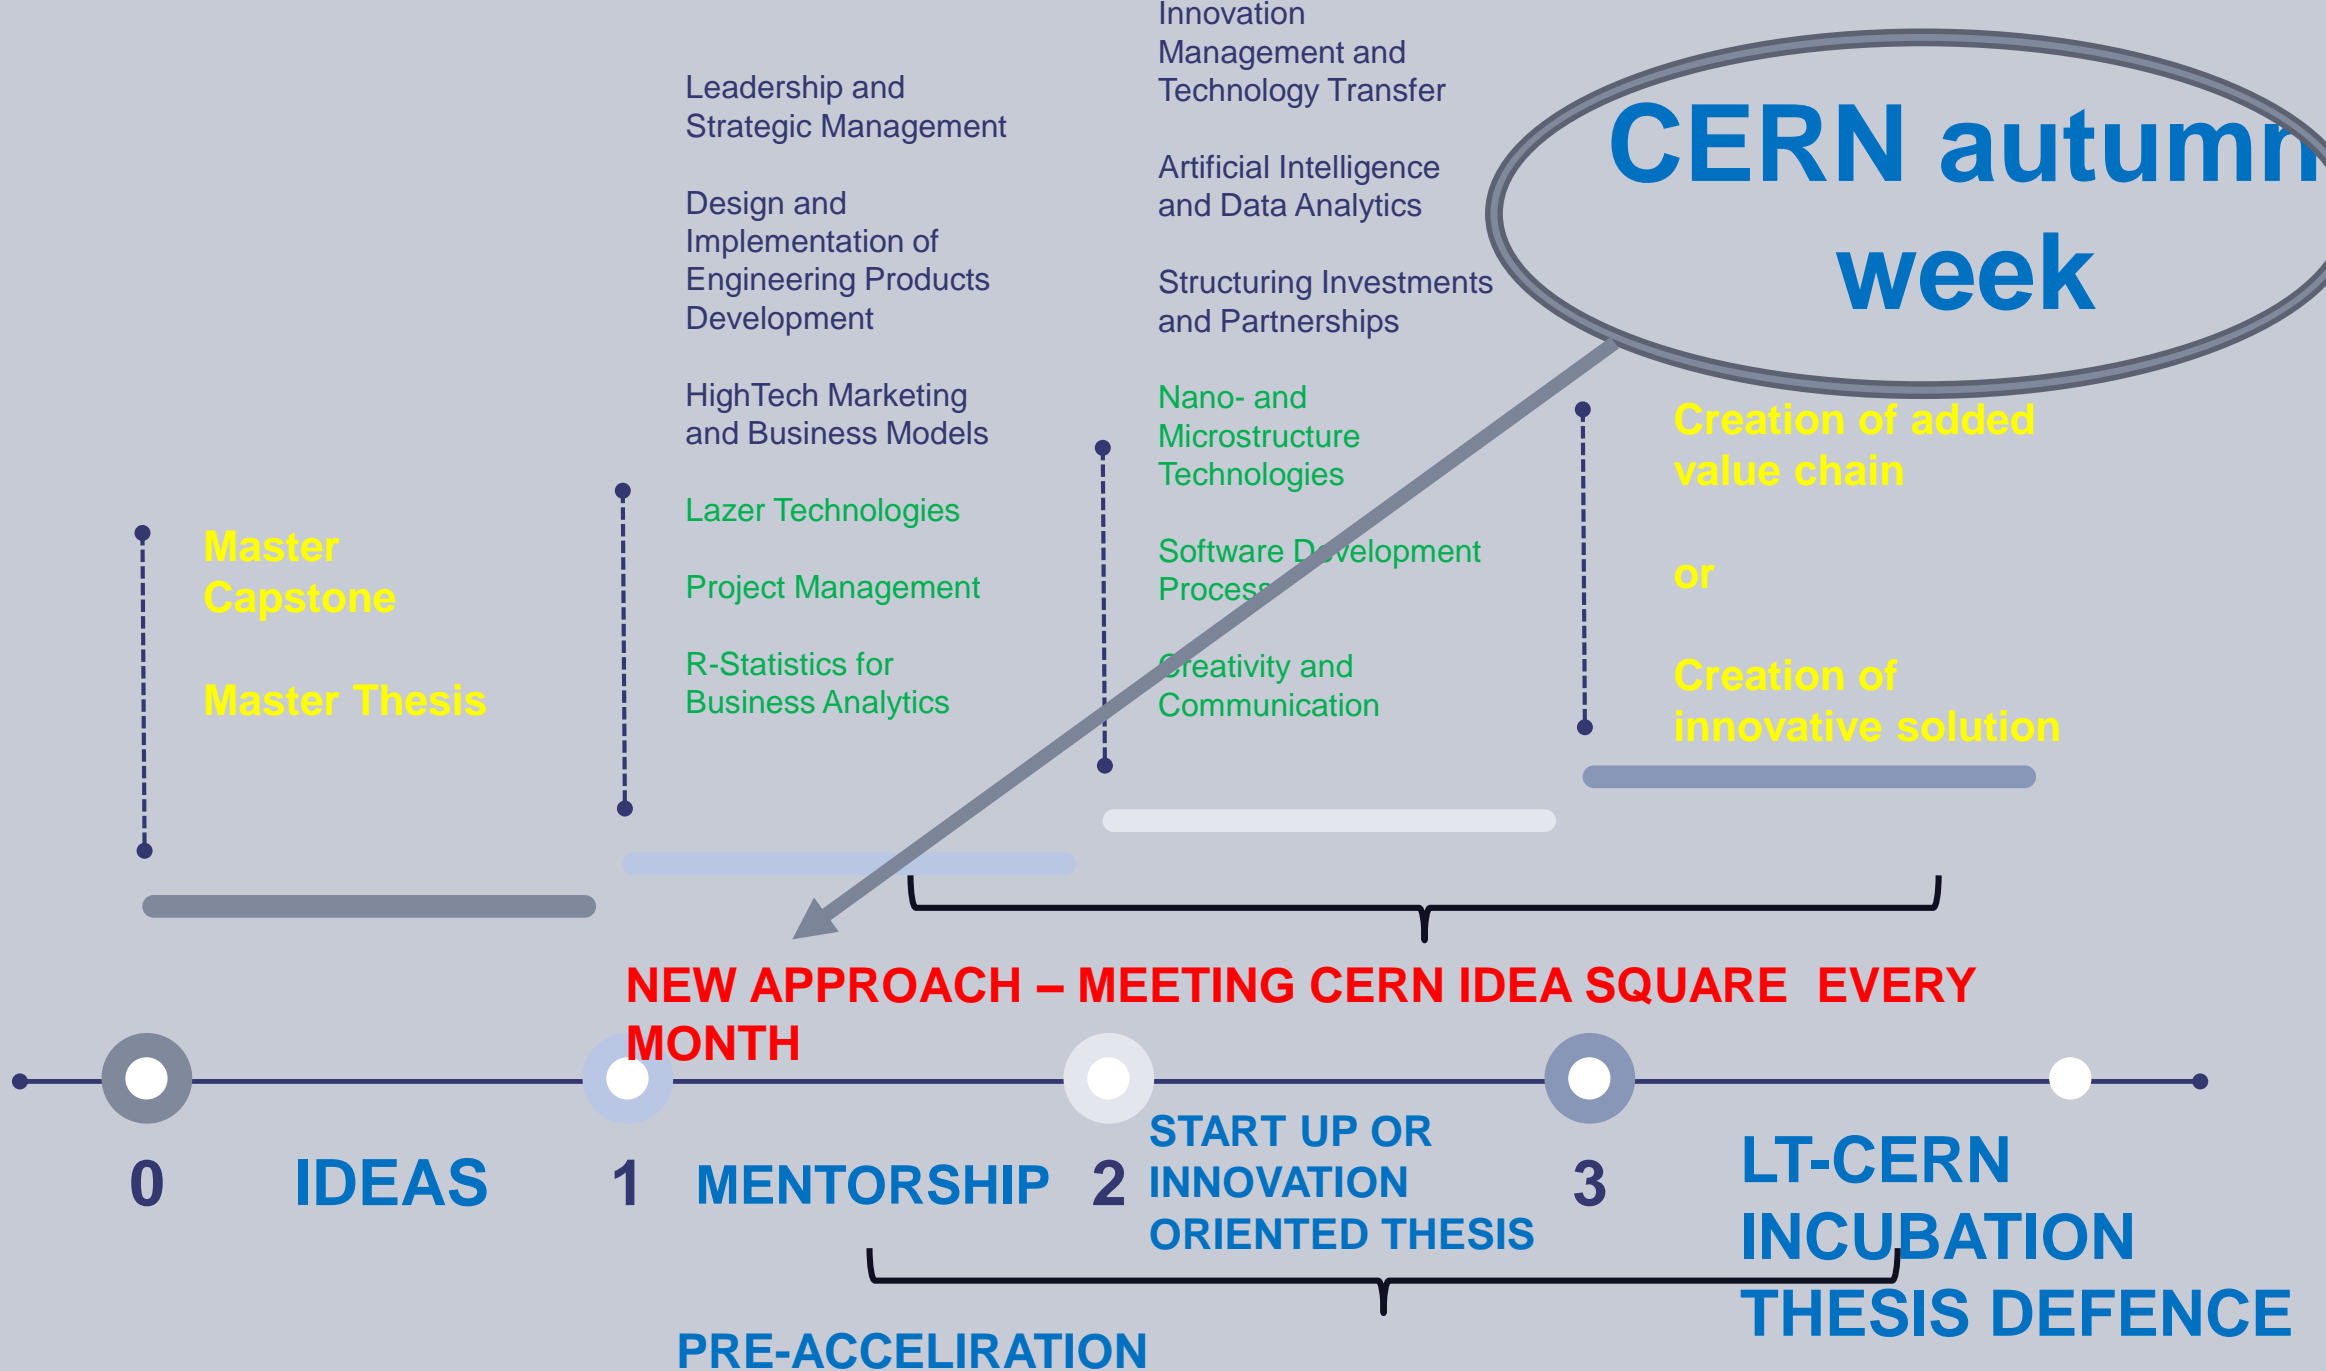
Innovation Management and Technology Transfer

Artificial Intelligence and Data Analytics

Structuring Investments and Partnerships

Nano- and Microstructure Technologies

Software Development Process

Creativity and Communication

CERN autumn week

Leadership and Strategic Management

Design and Implementation of Engineering Products Development

HighTech Marketing and Business Models

Lazer Technologies

Project Management

R-Statistics for Business Analytics

Master Capstone

Master Thesis

Creation of added value chain

or

Creation of innovative solution

NEW APPROACH – MEETING CERN IDEA SQUARE EVERY MONTH

0 IDEAS

1 MENTORSHIP

2 START UP OR INNOVATION ORIENTED THESIS

3 LT-CERN INCUBATION THESIS DEFENCE

PRE-ACCILERATION